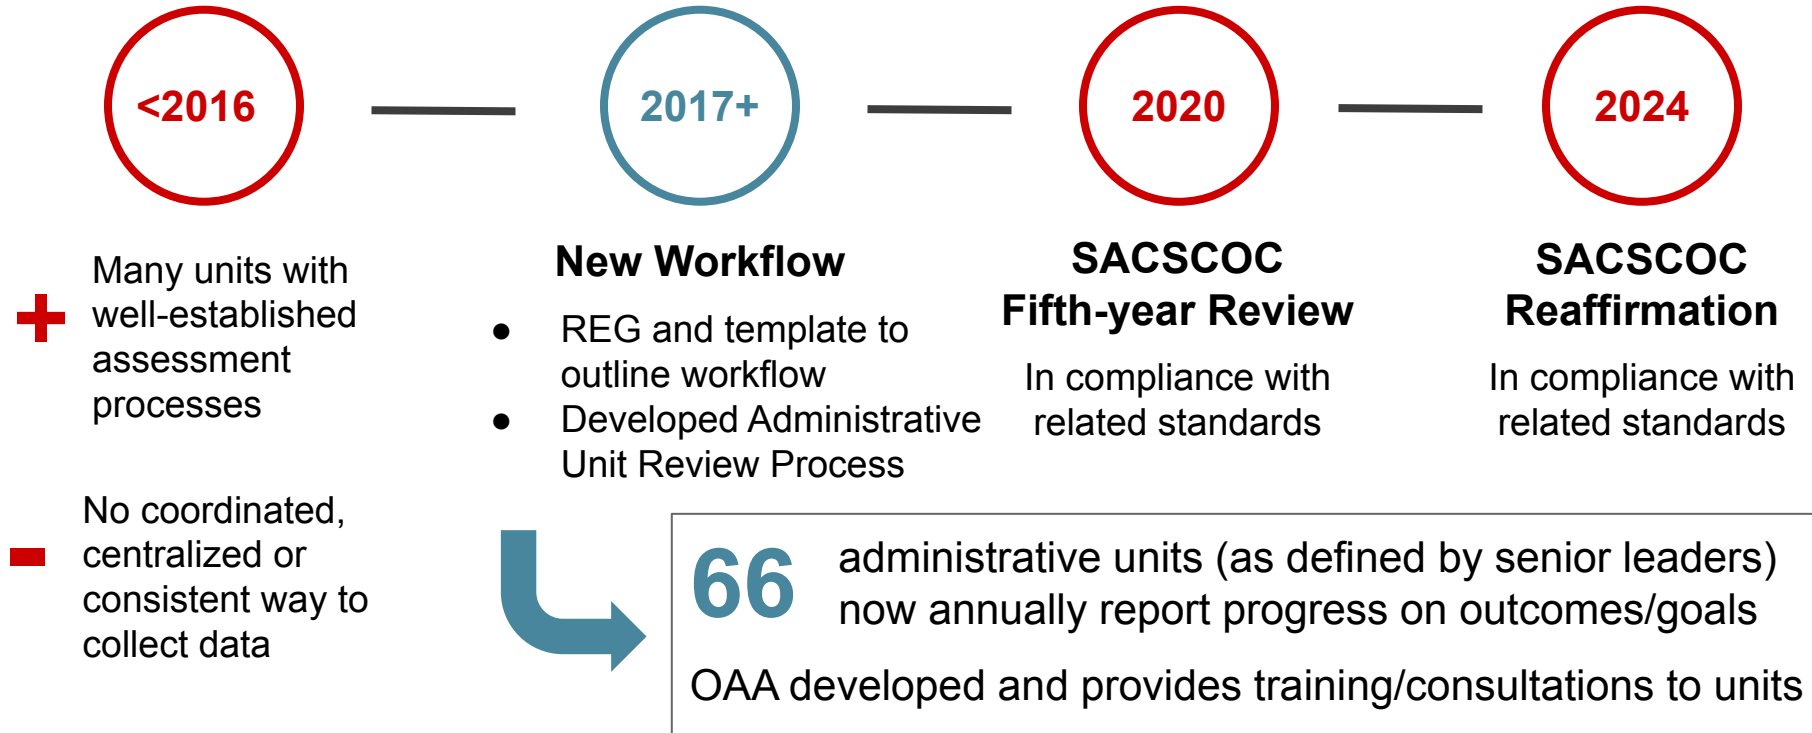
<2016

2017+

2020

2024

Many units with well-established assessment processes

No coordinated, centralized or consistent way to collect data

New Workflow

- REG and template to outline workflow
- Developed Administrative Unit Review Process

SACSCOC Fifth-year Review

In compliance with related standards

SACSCOC Reaffirmation

In compliance with related standards

66 administrative units (as defined by senior leaders) now annually report progress on outcomes/goals

OAA developed and provides training/consultations to units